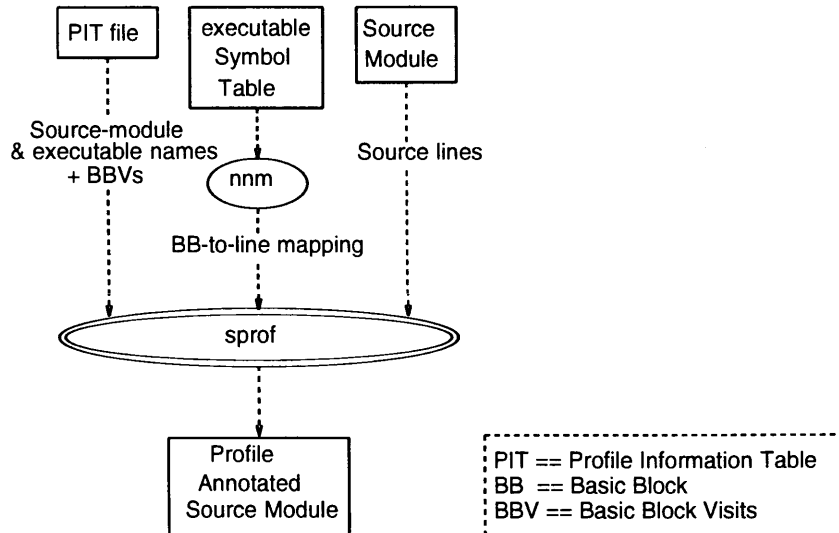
PIT file

executable Symbol Table

Source Module

Source-module & executable names + BBVs

nnm

Source lines

BB-to-line mapping

sprof

Profile Annotated Source Module

PIT == Profile Information Table
BB == Basic Block
BBV == Basic Block Visits